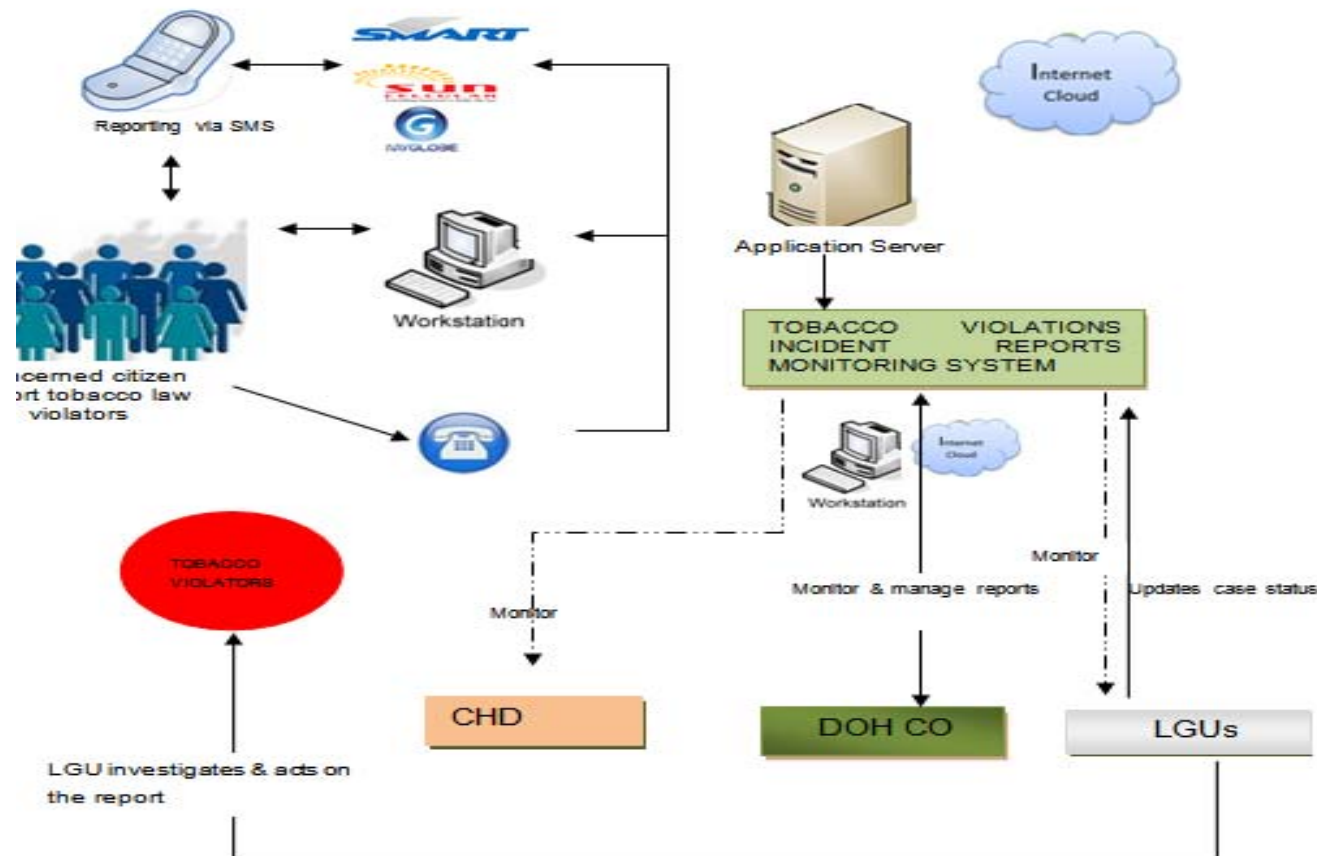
SMART

SUN CELLULAR

MYGLOBE

Reporting via SMS

Internet Cloud

Application Server

Workstation

TOBACCO VIOLATIONS INCIDENT REPORTS MONITORING SYSTEM

ncerned citizen ort tobacco law violators

Internet Cloud

Workstation

TOBACCO VIOLATORS

Monitor

Monitor & manage reports

Monitor

Updates case status

CHD

DOH CO

LGUs

LGU investigates & acts on the report